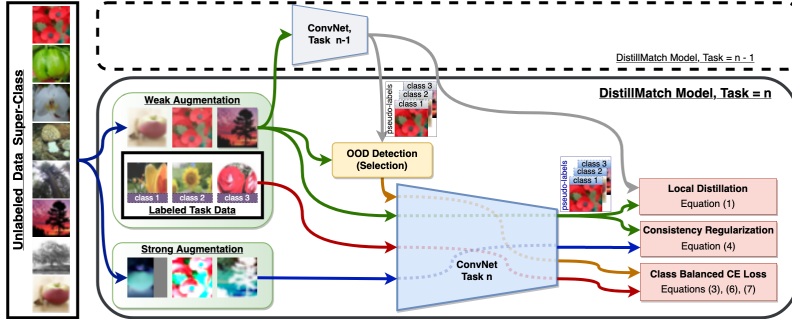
Unlabeled Data Super-Class

ConvNet, Task n-1

DistillMatch Model, Task = n - 1

DistillMatch Model, Task = n

Weak Augmentation

class 3
class 2
class 1
pseudo-labels

OOD Detection (Selection)

class 1 class 2 class 3
Labeled Task Data

class 3
class 2
class 1
pseudo-labels

Local Distillation
Equation (1)

Consistency Regularization
Equation (4)

Strong Augmentation

ConvNet
Task n

Class Balanced CE Loss
Equations (3), (6), (7)